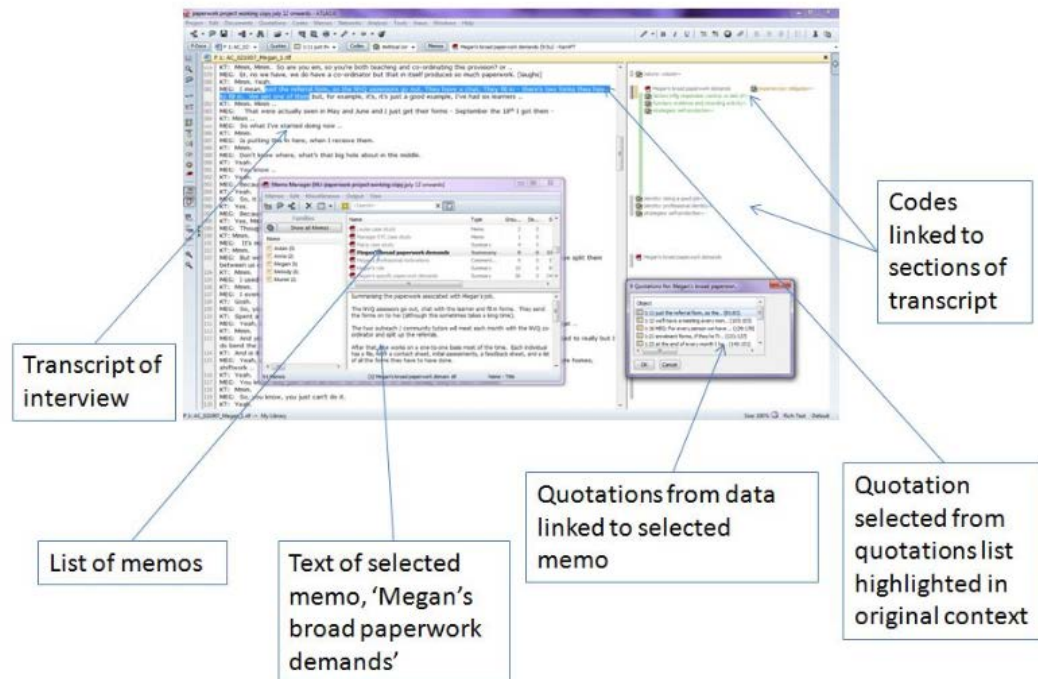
Codes linked to sections of transcript

Transcript of interview

Quotations from data linked to selected memo

Quotation selected from quotations list highlighted in original context

List of memos

Text of selected memo, 'Megan's broad paperwork demands'